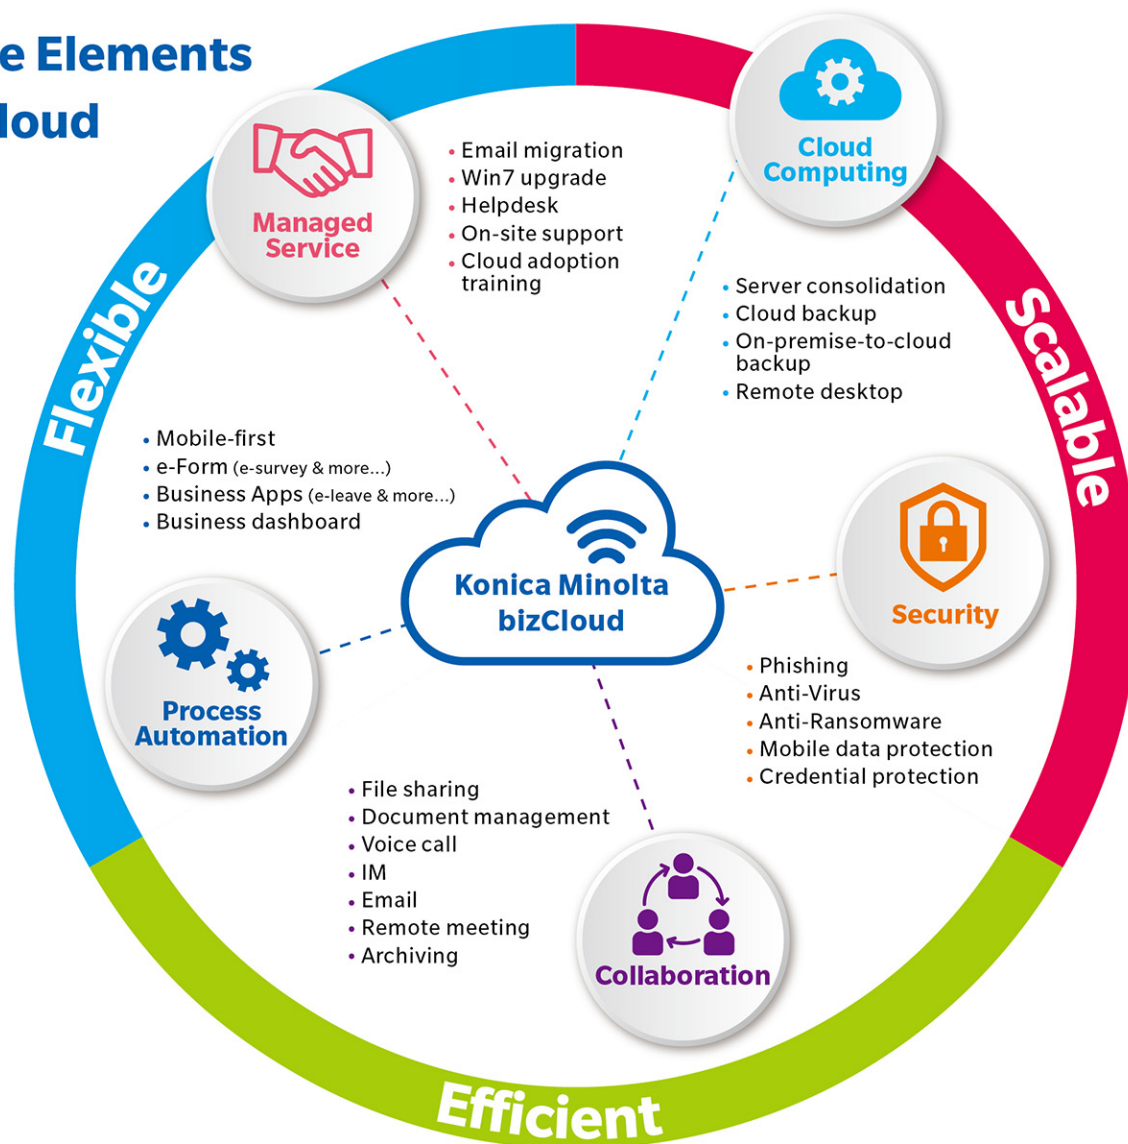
e Elements
loud

Managed Service

• Email migration
• Win7 upgrade
• Helpdesk
• On-site support
• Cloud adoption training

Cloud Computing

• Server consolidation
• Cloud backup
• On-premise-to-cloud backup
• Remote desktop

Flexible

Scalable

• Mobile-first
• e-Form (e-survey & more...)
• Business Apps (e-leave & more...)
• Business dashboard

Konica Minolta bizCloud

Security

Process Automation

• Phishing
• Anti-Virus
• Anti-Ransomware
• Mobile data protection
• Credential protection

• File sharing
• Document management
• Voice call
• IM
• Email
• Remote meeting
• Archiving

Collaboration

Efficient